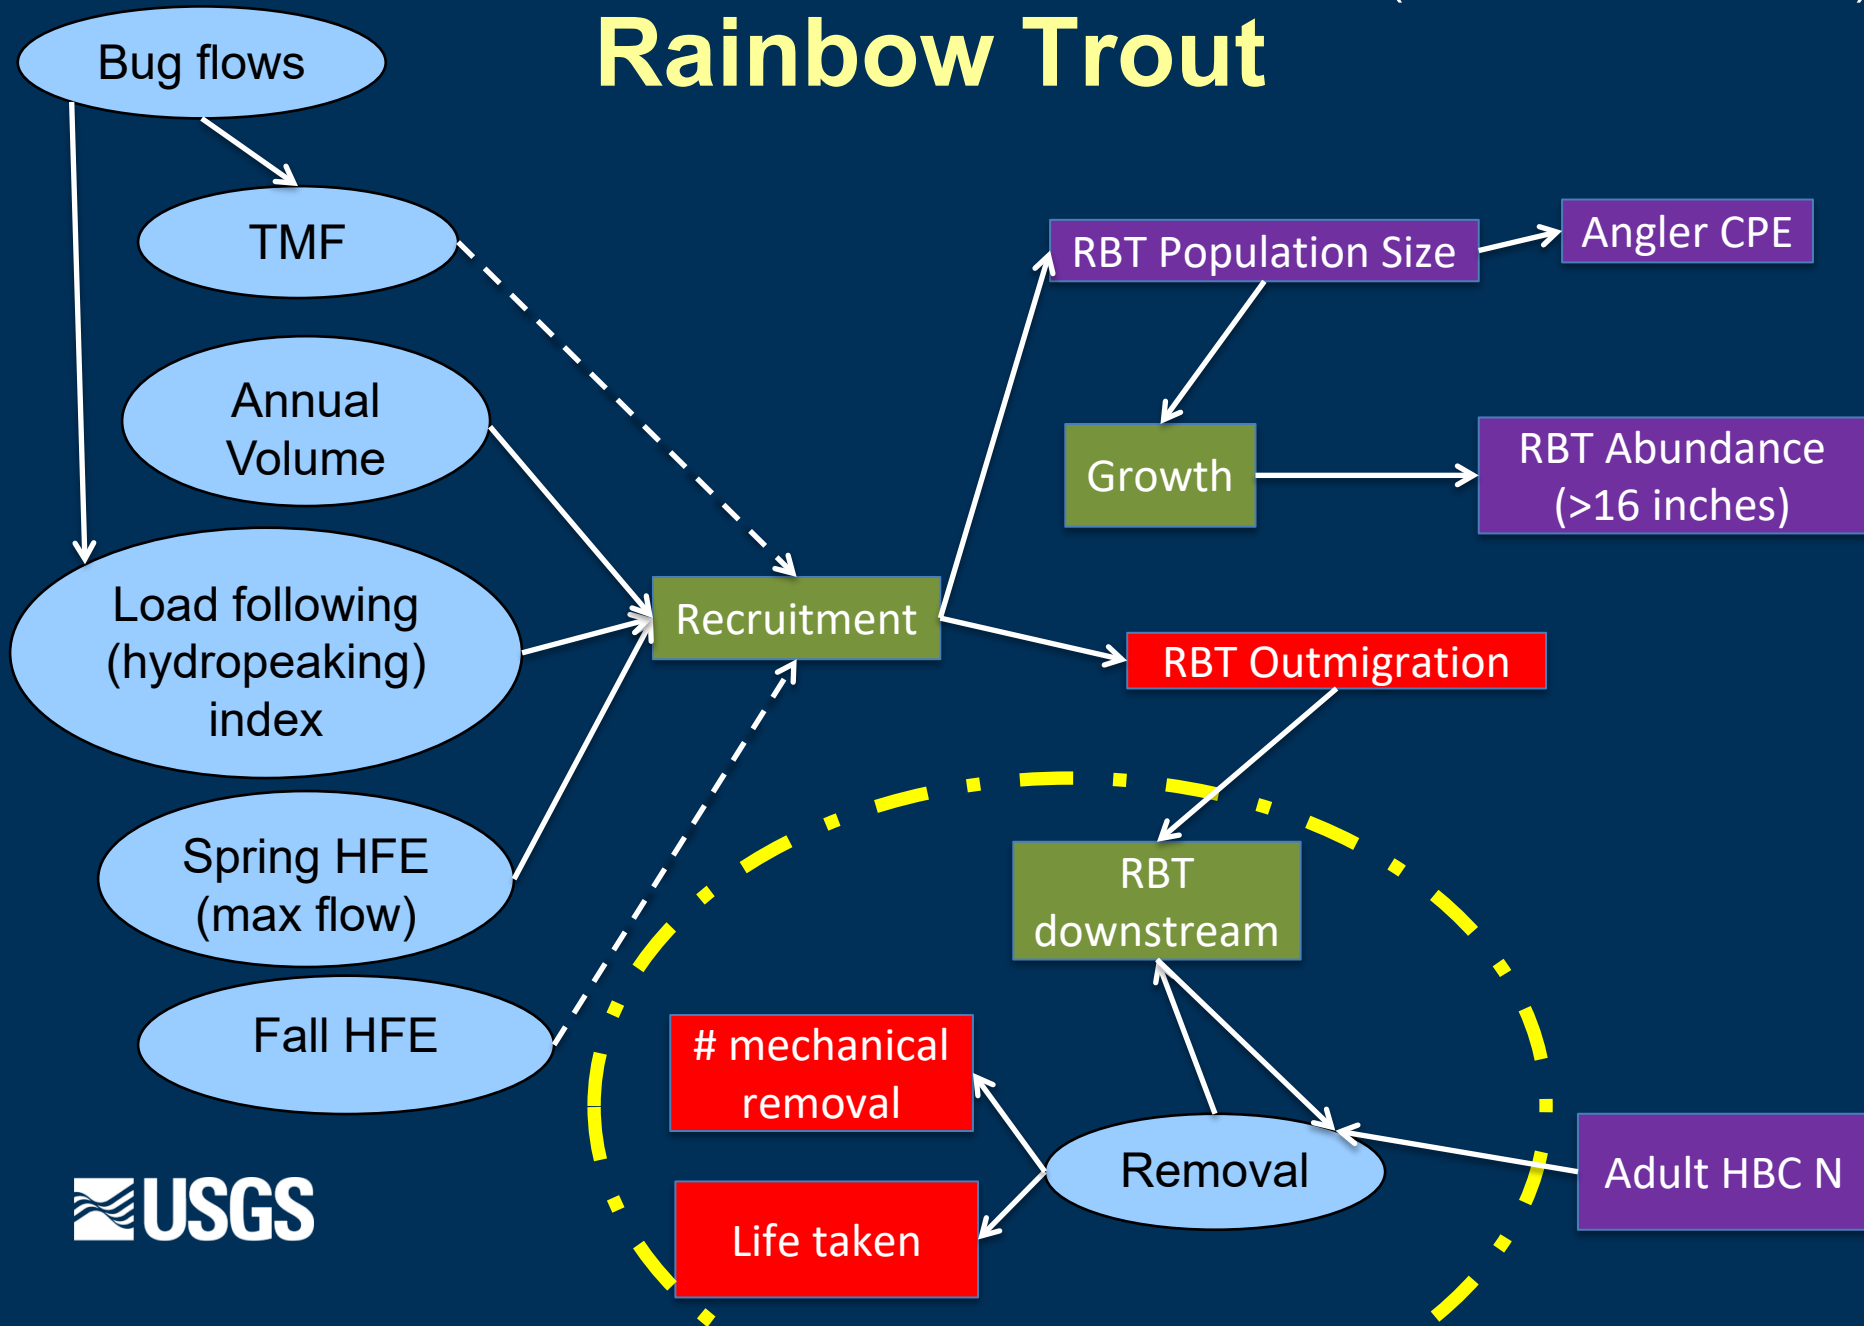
Rainbow Trout

Bug flows

TMF

Annual Volume

Load following (hydropeaking) index

Spring HFE (max flow)

Fall HFE

Recruitment

RBT Population Size

Angler CPE

Growth

RBT Abundance (>16 inches)

RBT Outmigration

RBT downstream

# mechanical removal

Removal

Life taken

Adult HBC N

USGS